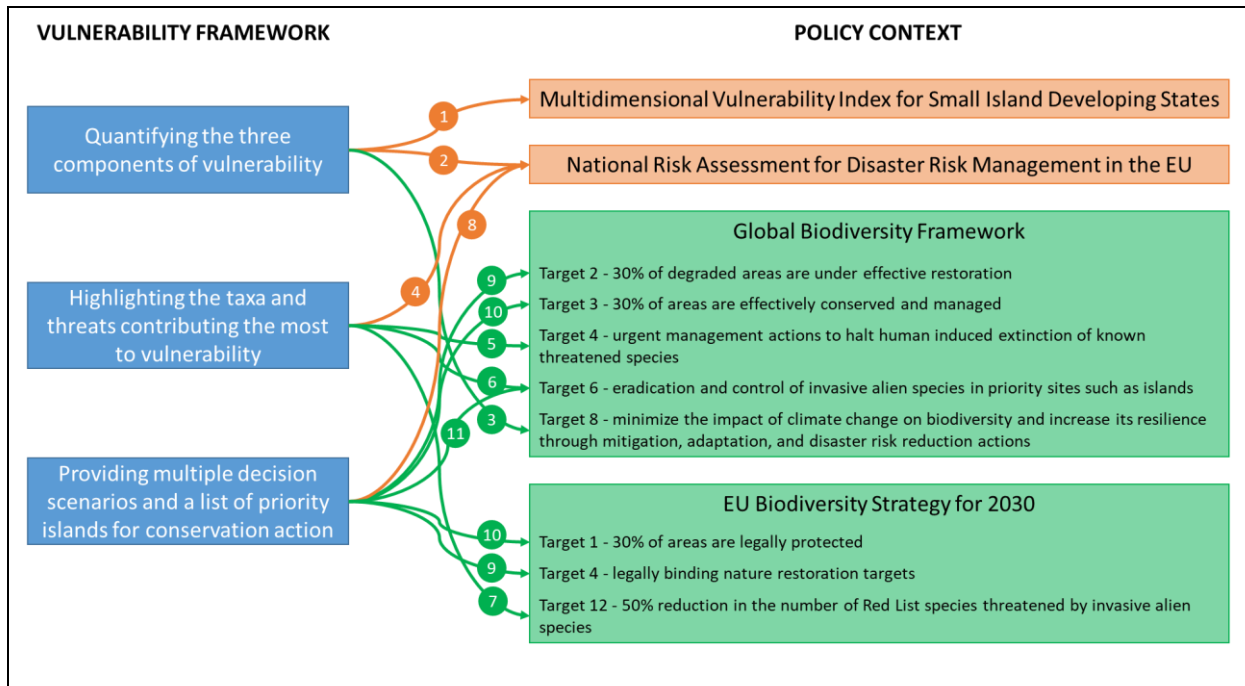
VULNERABILITY FRAMEWORK

POLICY CONTEXT

Quantifying the three components of vulnerability

Highlighting the taxa and threats contributing the most to vulnerability

Providing multiple decision scenarios and a list of priority islands for conservation action

1
2
8
4
9
10
5
6
3
11
10
9
7

Multidimensional Vulnerability Index for Small Island Developing States

National Risk Assessment for Disaster Risk Management in the EU

Global Biodiversity Framework

Target 2 - 30% of degraded areas are under effective restoration

Target 3 - 30% of areas are effectively conserved and managed

Target 4 - urgent management actions to halt human induced extinction of known threatened species

Target 6 - eradication and control of invasive alien species in priority sites such as islands

Target 8 - minimize the impact of climate change on biodiversity and increase its resilience through mitigation, adaptation, and disaster risk reduction actions

EU Biodiversity Strategy for 2030

Target 1 - 30% of areas are legally protected

Target 4 - legally binding nature restoration targets

Target 12 - 50% reduction in the number of Red List species threatened by invasive alien species